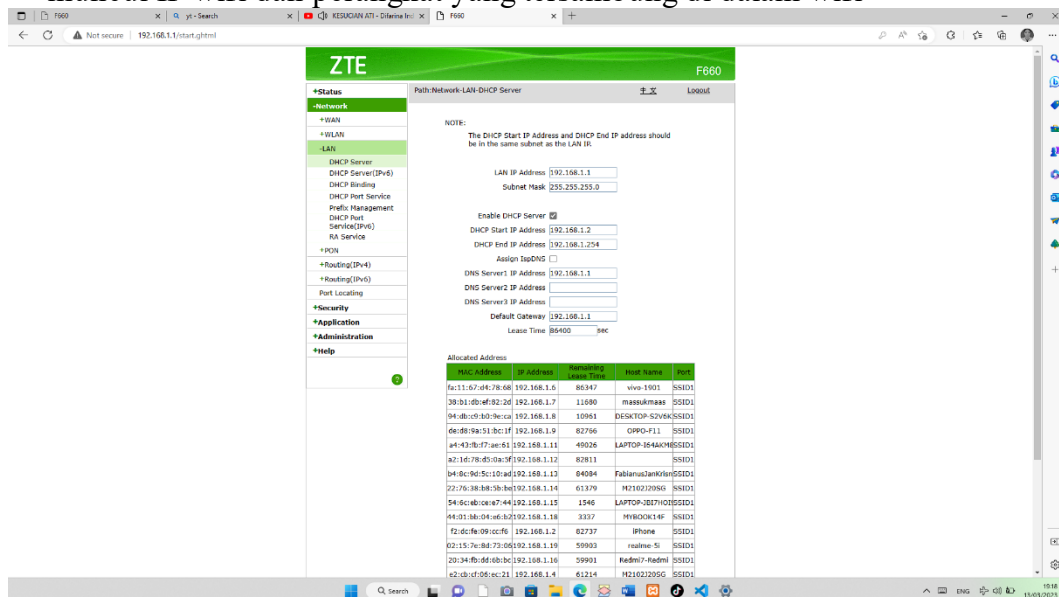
F660 | yt - Search | KESUCIAN ATI - Difarina Ind | F660

Not secure | 192.168.1.1/start.ghtml

ZTE

F660

+Status
-Network
+WAN
+WLAN
-LAN
DHCP Server
DHCP Server(IPv6)
DHCP Binding
DHCP Port Service
Prefix Management
DHCP Port Service(IPv6)
RA Service
+PON
+Routing(IPv4)
+Routing(IPv6)
Port Locating
+Security
+Application
+Administration
+Help

Path:Network-LAN-DHCP Server

中文

Logout

NOTE:
The DHCP Start IP Address and DHCP End IP address should be in the same subnet as the LAN IP.

LAN IP Address 192.168.1.1
Subnet Mask 255.255.255.0

Enable DHCP Server
DHCP Start IP Address 192.168.1.2
DHCP End IP Address 192.168.1.254
Assign IspDNS
DNS Server1 IP Address 192.168.1.1
DNS Server2 IP Address
DNS Server3 IP Address
Default Gateway 192.168.1.1
Lease Time 86400 sec

Allocated Address

| MAC Address | IP Address | Remaining Lease Time | Host Name | Port |
|---|---|---|---|---|
| fa:11:67:d4:78:68 | 192.168.1.6 | 86347 | vivo-1901 | SSID1 |
| 38:b1:db:ef:82:2d | 192.168.1.7 | 11680 | massukmaas | SSID1 |
| 94:db:c9:b0:9e:ca | 192.168.1.8 | 10961 | DESKTOP-S2V6K | SSID1 |
| de:d8:9a:51:bc:1f | 192.168.1.9 | 82766 | OPPO-F11 | SSID1 |
| a4:43:8b:f7:ae:61 | 192.168.1.11 | 49026 | LAPTOP-I64AKMB | SSID1 |
| a2:1d:78:d5:0a:9f | 192.168.1.12 | 82811 | | SSID1 |
| b4:0c:9d:5c:10:ad | 192.168.1.13 | 84084 | FabianusJanKrisn | SSID1 |
| 22:76:38:b8:5b:be | 192.168.1.14 | 61379 | M2102J20SG | SSID1 |
| 54:6c:eb:ce:e7:44 | 192.168.1.15 | 1546 | LAPTOP-JBI7HOI | SSID1 |
| 44:01:bb:04:e6:b2 | 192.168.1.18 | 3337 | MYBOOK14F | SSID1 |
| f2:dc:fe:09:cc:f6 | 192.168.1.2 | 82737 | iPhone | SSID1 |
| 02:15:7e:8d:73:06 | 192.168.1.19 | 59903 | realme-5i | SSID1 |
| 20:34:fb:dd:6b:bc | 192.168.1.16 | 59901 | Redmi7-Redmi | SSID1 |
| e2:cb:cf:06:ec:21 | 192.168.1.4 | 61214 | M2102J20SG | SSID1 |

Search

ENG